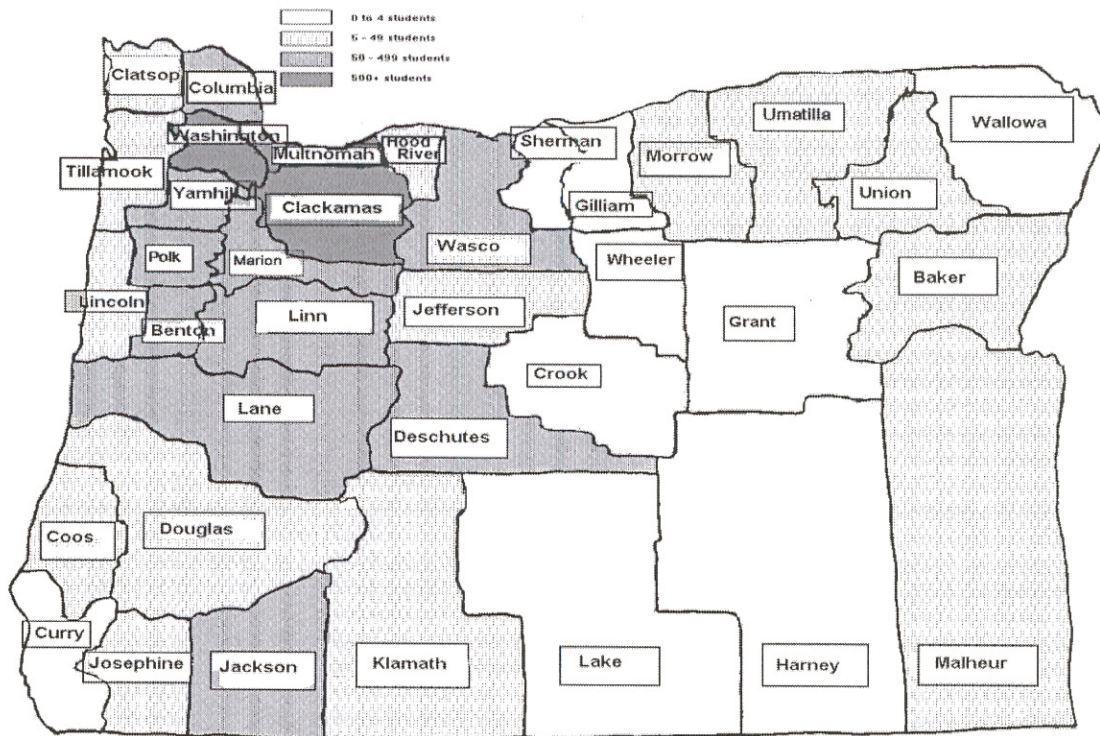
0 to 4 students
5 - 49 students
50 - 499 students
500+ students

Clatsop
Columbia
Washington
Multnomah
Hood River
Sherman
Umatilla
Wallowa
Tillamook
Morrow
Yamhill
Clackamas
Gilliam
Union
Wasco
Polk
Marion
Wheeler
Baker
Lincoln
Jefferson
Benton
Linn
Grant
Crook
Lane
Deschutes
Coos
Douglas
Curry
Josephine
Jackson
Klamath
Lake
Harney
Malheur